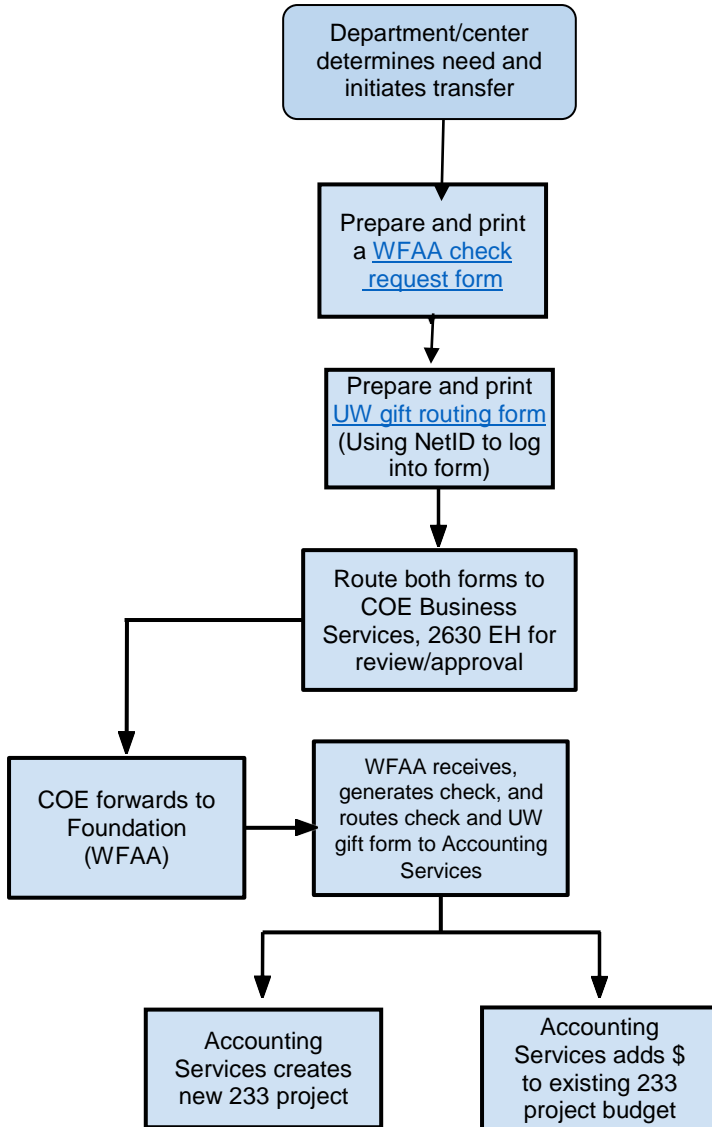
Department/center determines need and initiates transfer

Prepare and print a WFAA check request form

Prepare and print UW gift routing form (Using NetID to log into form)

Route both forms to COE Business Services, 2630 EH for review/approval

COE forwards to Foundation (WFAA)

WFAA receives, generates check, and routes check and UW gift form to Accounting Services

Accounting Services creates new 233 project

Accounting Services adds $ to existing 233 project budget